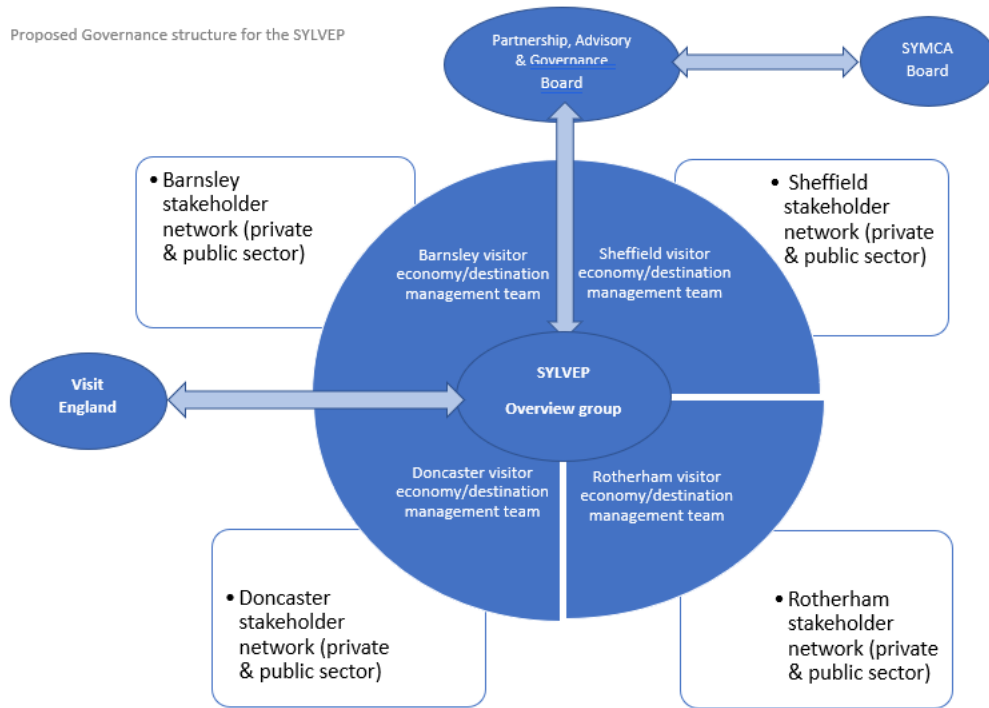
Proposed Governance structure for the SYLVEP

Partnership, Advisory & Governance Board

SYMCA Board

• Barnsley stakeholder network (private & public sector)

• Sheffield stakeholder network (private & public sector)

Barnsley visitor economy/destination management team

Sheffield visitor economy/destination management team

Visit England

SYLVEP

Overview group

Doncaster visitor economy/destination management team

Rotherham visitor economy/destination management team

• Doncaster stakeholder network (private & public sector)

• Rotherham stakeholder network (private & public sector)